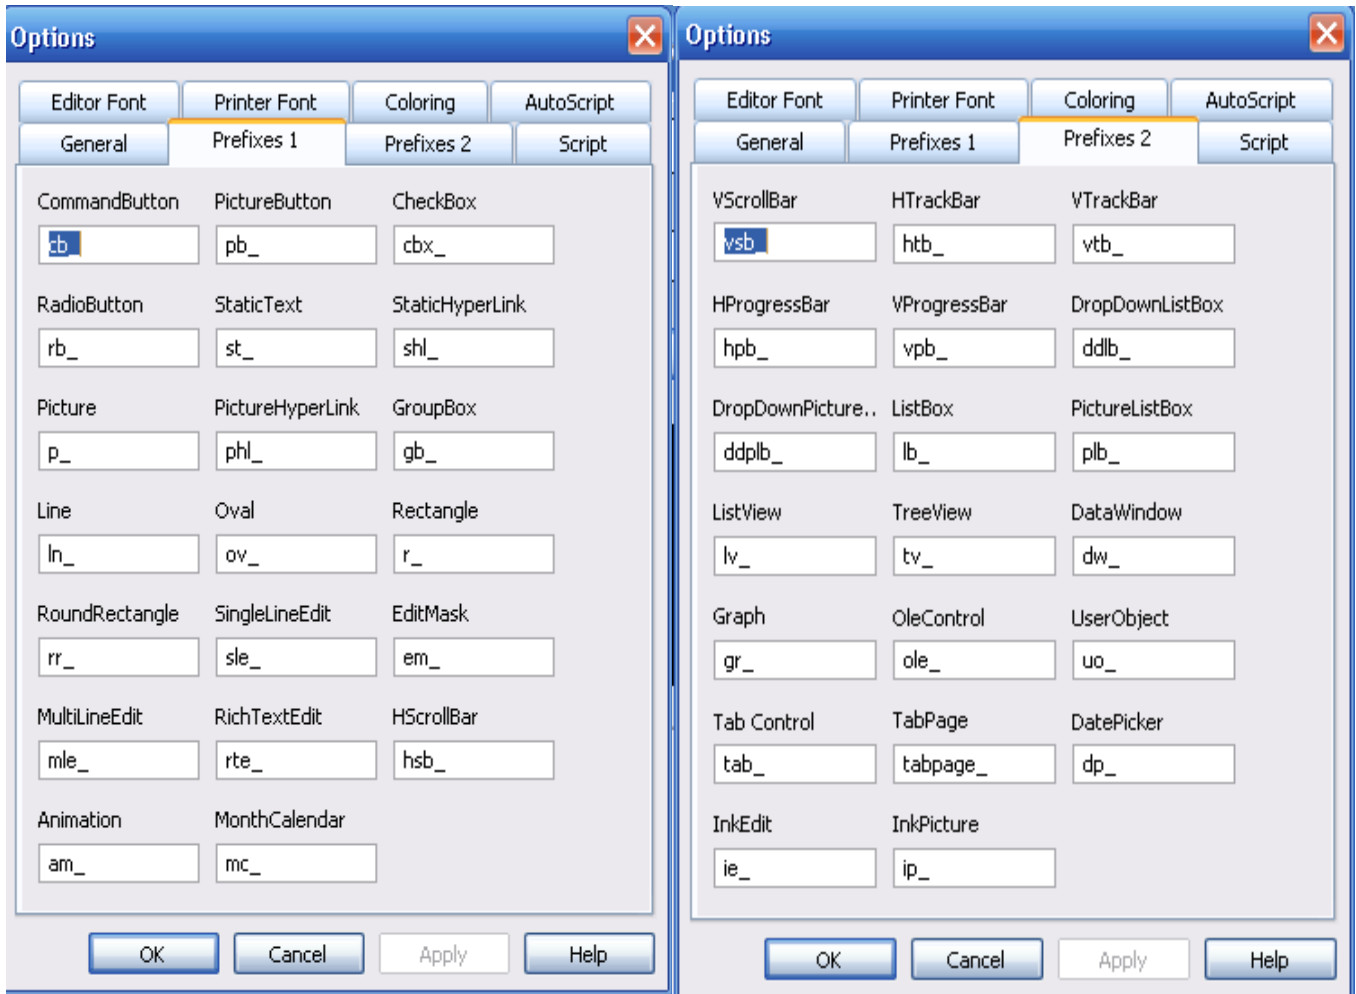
Options

Editor Font | Printer Font | Coloring | AutoScript
General | Prefixes 1 | Prefixes 2 | Script

CommandButton
cb_
PictureButton
pb_
CheckBox
cbx_
RadioButton
rb_
StaticText
st_
StaticHyperLink
shl_
Picture
p_
PictureHyperLink
phl_
GroupBox
gb_
Line
ln_
Oval
ov_
Rectangle
r_
RoundRectangle
rr_
SingleLineEdit
sle_
EditMask
em_
MultiLineEdit
mle_
RichTextEdit
rte_
HScrollBar
hsb_
Animation
am_
MonthCalendar
mc_

OK | Cancel | Apply | Help

Options

Editor Font | Printer Font | Coloring | AutoScript
General | Prefixes 1 | Prefixes 2 | Script

VScrollBar
vsb_
HTrackBar
htb_
VTrackBar
vtb_
HProgressBar
hpb_
VProgressBar
vpb_
DropDownListBox
ddlb_
DropDownPicture..
ddplb_
ListBox
lb_
PictureListBox
plb_
ListView
lv_
TreeView
tv_
DataWindow
dw_
Graph
gr_
OleControl
ole_
UserObject
uo_
Tab Control
tab_
TabPage
tabpage_
DatePicker
dp_
InkEdit
ie_
InkPicture
ip_

OK | Cancel | Apply | Help